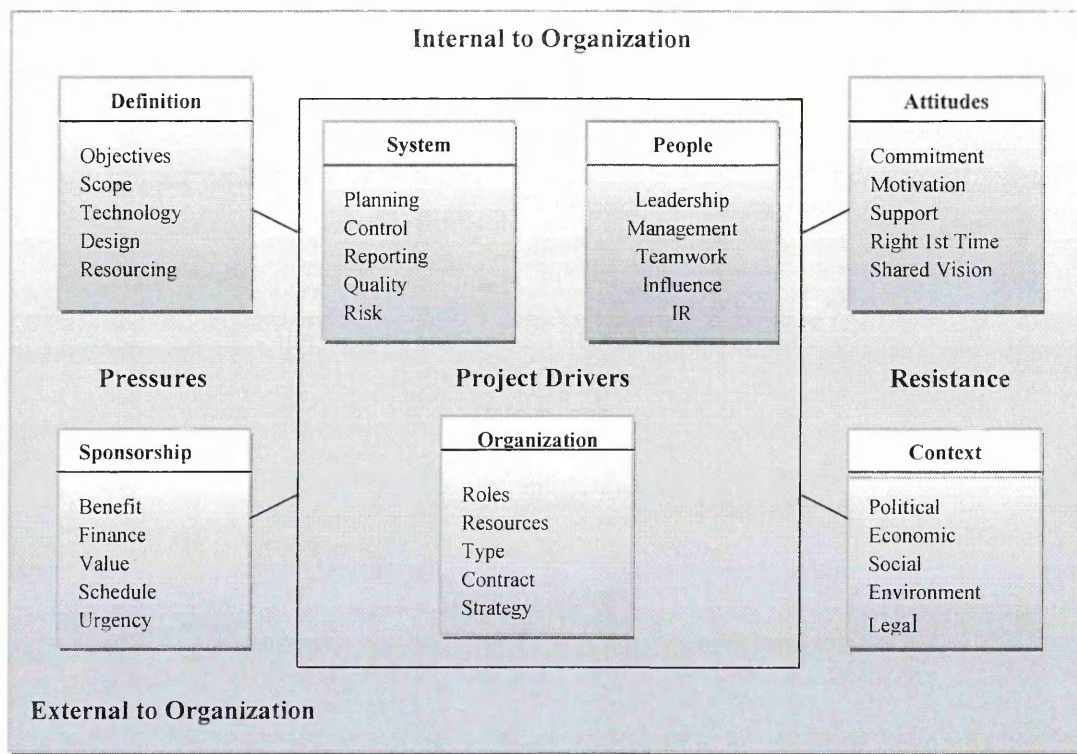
Internal to Organization

Definition

Objectives
Scope
Technology
Design
Resourcing

System

Planning
Control
Reporting
Quality
Risk

People

Leadership
Management
Teamwork
Influence
IR

Attitudes

Commitment
Motivation
Support
Right 1st Time
Shared Vision

Pressures

Project Drivers

Resistance

Sponsorship

Benefit
Finance
Value
Schedule
Urgency

Organization

Roles
Resources
Type
Contract
Strategy

Context

Political
Economic
Social
Environment
Legal

External to Organization